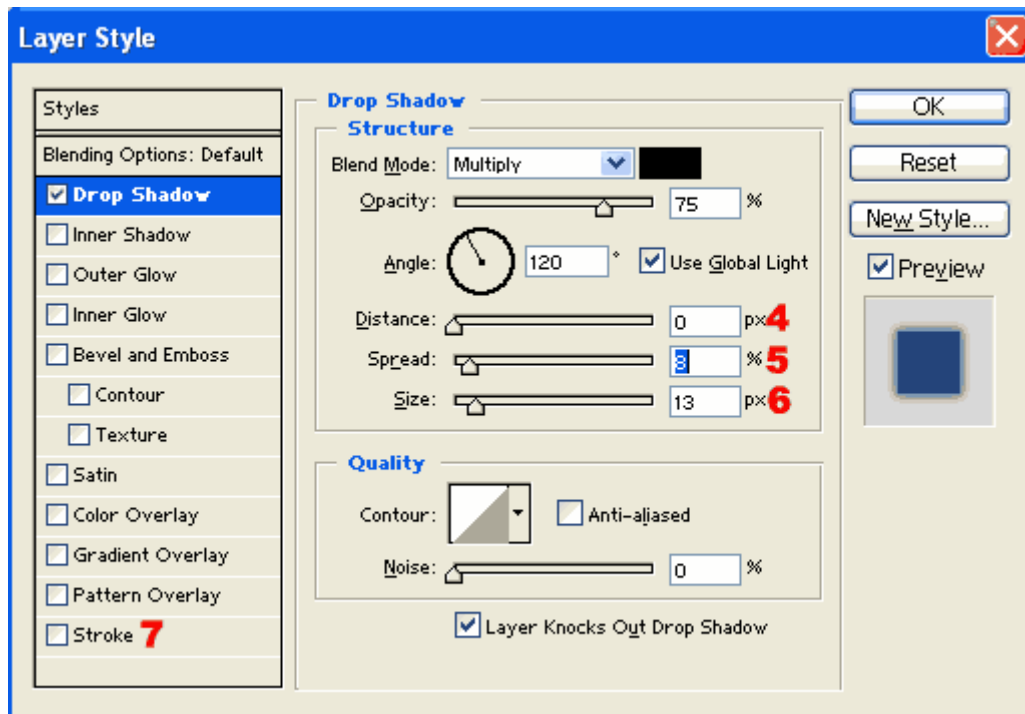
Layer Style

Styles
Blending Options: Default
Drop Shadow
Inner Shadow
Outer Glow
Inner Glow
Bevel and Emboss
Contour
Texture
Satin
Color Overlay
Gradient Overlay
Pattern Overlay
Stroke 7

Drop Shadow
Structure
Blend Mode: Multiply
Opacity: 75 %
Angle: 120 ° Use Global Light
Distance: 0 px 4
Spread: 8 % 5
Size: 13 px 6

Quality
Contour: Anti-aliased
Noise: 0 %

Layer Knocks Out Drop Shadow

OK
Reset
New Style...
Preview